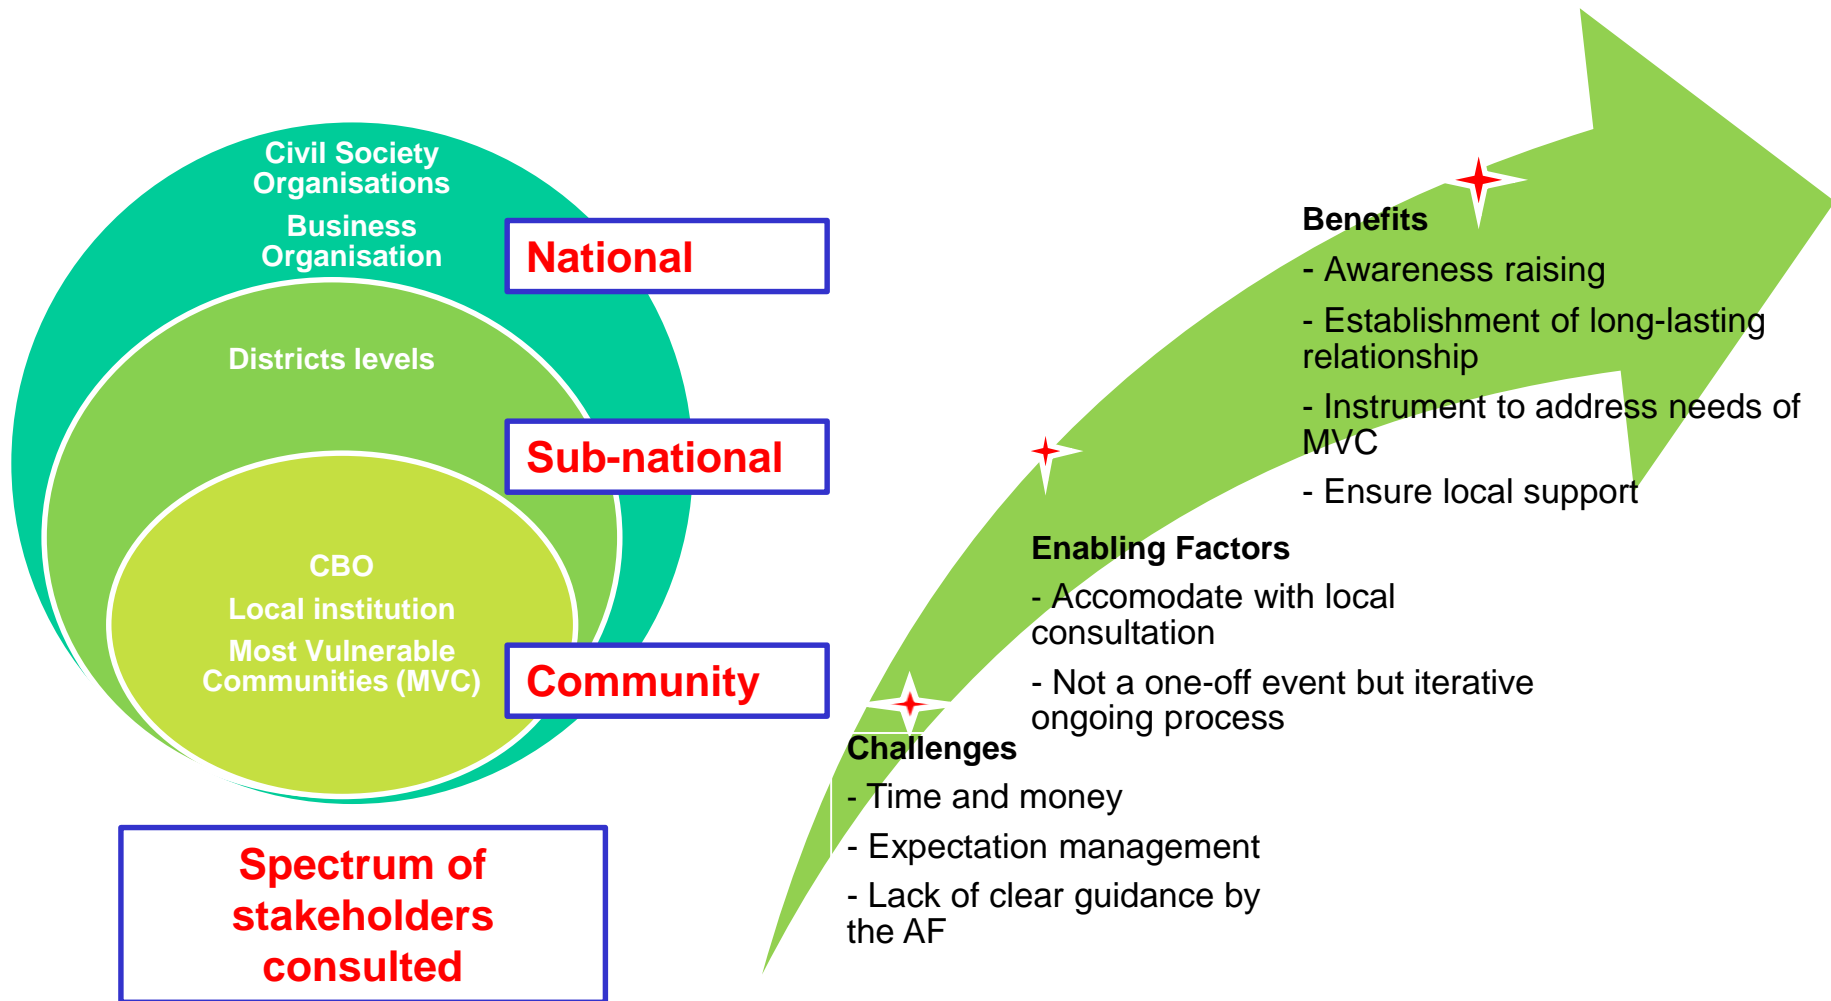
Civil Society Organisations

Business Organisation

National

Districts levels

Sub-national

CBO

Local institution

Most Vulnerable Communities (MVC)

Community

Spectrum of stakeholders consulted

Benefits

- Awareness raising

- Establishment of long-lasting relationship

- Instrument to address needs of MVC

- Ensure local support

Enabling Factors

- Accomodate with local consultation

- Not a one-off event but iterative ongoing process

Challenges

- Time and money

- Expectation management

- Lack of clear guidance by the AF